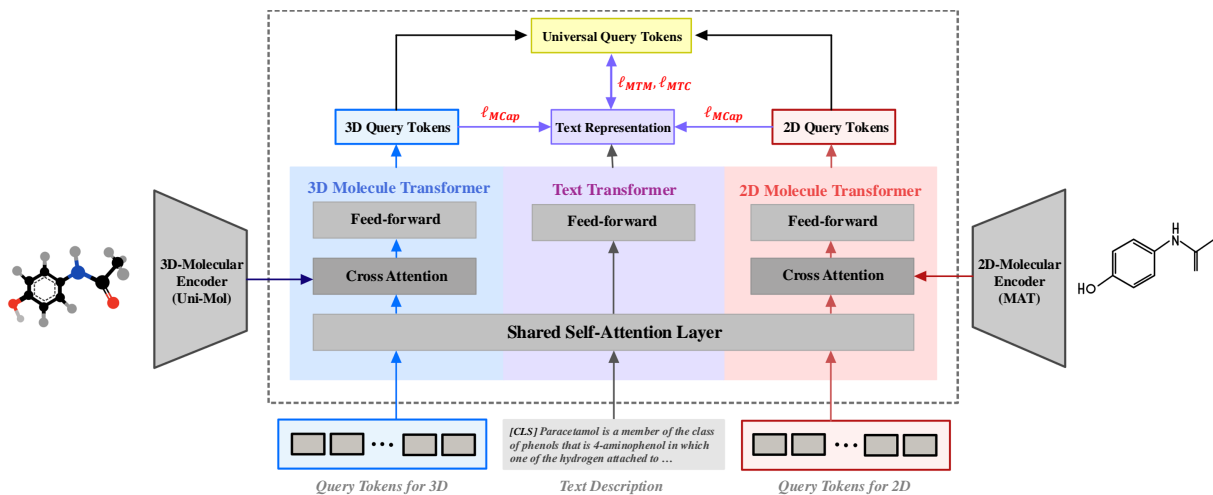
Universal Query Tokens

$\ell_{MTM}, \ell_{MTC}$

3D Query Tokens

$\ell_{MCap}$

Text Representation

$\ell_{MCap}$

2D Query Tokens

3D Molecule Transformer

Text Transformer

2D Molecule Transformer

Feed-forward

Feed-forward

Feed-forward

3D-Molecular Encoder (Uni-Mol)

Cross Attention

Cross Attention

2D-Molecular Encoder (MAT)

H
N

HO

Shared Self-Attention Layer

[CLS] Paracetamol is a member of the class of phenols that is 4-aminophenol in which one of the hydrogen attached to …

Query Tokens for 3D

Text Description

Query Tokens for 2D